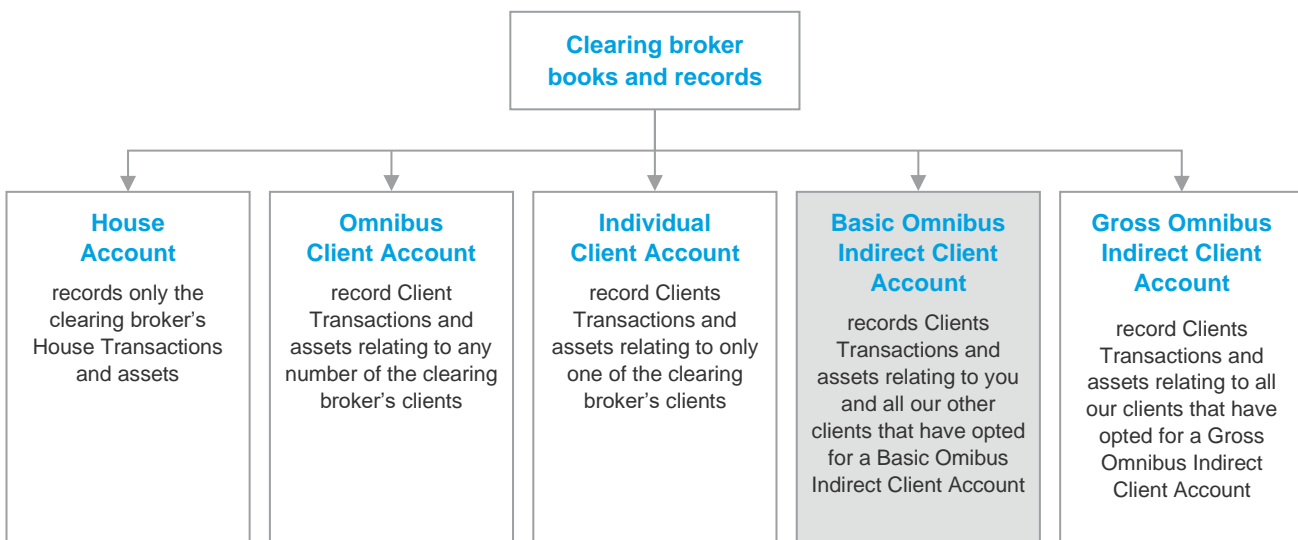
Clearing broker books and records

House Account

records only the clearing broker's House Transactions and assets

Omnibus Client Account

record Client Transactions and assets relating to any number of the clearing broker's clients

Individual Client Account

record Clients Transactions and assets relating to only one of the clearing broker's clients

Basic Omnibus Indirect Client Account

records Clients Transactions and assets relating to you and all our other clients that have opted for a Basic Omibus Indirect Client Account

Gross Omnibus Indirect Client Account

record Clients Transactions and assets relating to all our clients that have opted for a Gross Omnibus Indirect Client Account